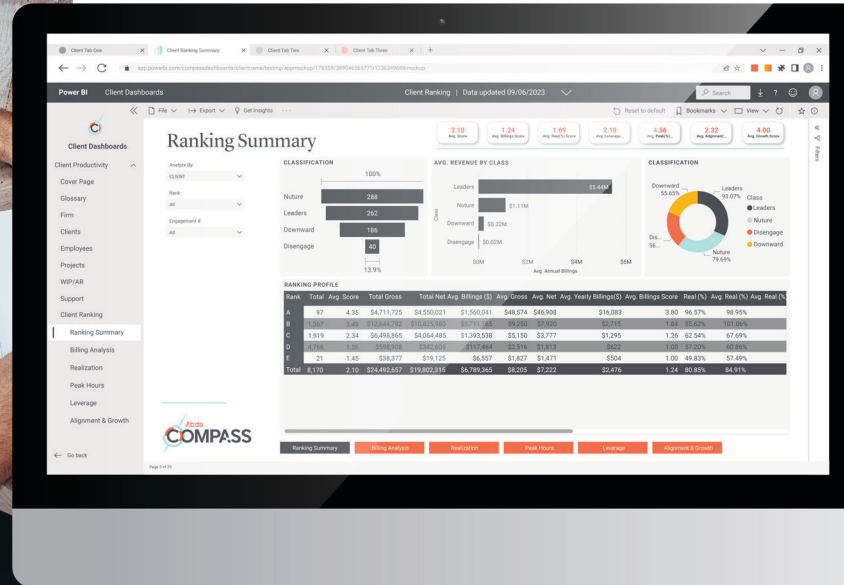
Client Tab One
Client Ranking Summary
Client Tab Two
Client Tab Three
app.powerbi.com/compassdashboards/clientname/testing/appmockup/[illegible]

Power BI Client Dashboards
Client Ranking | Data updated 09/06/2023
Search

File Export Get insights
Reset to default Bookmarks View

Client Dashboards
Client Productivity
Cover Page
Glossary
Firm
Clients
Employees
Projects
WIP/AR
Support
Client Ranking
Ranking Summary
Billing Analysis
Realization
Peak Hours
Leverage
Alignment & Growth

Go back

Page 5 of 25

Ranking Summary

2.10 Avg. Score
1.24 Avg. Billings Score
1.69 Avg. Real(%) Score
2.18 Avg. Leverage...
4.56 Avg. Peak(%)...
2.32 Avg. Alignment...
4.00 Avg. Growth Score

Analyze By
CLIENT
Rank
All
Engagement #
All

CLASSIFICATION
100%
Nuture 288
Leaders 262
Downward 186
Disengage 40
13.9%

AVG. REVENUE BY CLASS
Leaders $5.44M
Nuture $1.11M
Downward $0.22M
Disengage $0.02M
Class
$0M $2M $4M $6M
Avg. Annual Billings

CLASSIFICATION
Downward 55.65%
Leaders 93.07%
Dis... $6...
Nuture 79.69%
Class
Leaders
Nuture
Disengage
Downward

RANKING PROFILE

| Rank | Total | Avg. Score | Total Gross | Total Net | Avg. Billings ($) | Avg. Gross | Avg. Net | Avg. Yearly Billings($) | Avg. Billings Score | Real (%) | Avg. Real (%) | Avg. Real (% |
|---|---|---|---|---|---|---|---|---|---|---|---|---|
| A | 97 | 4.35 | $4,711,725 | $4,550,021 | $1,560,041 | $48,574 | $46,908 | $16,083 | 3.80 | 96.57% | 98.95% | |
| B | 1,367 | 3.45 | $12,844,782 | $10,825,983 | $3,711,365 | $9,250 | $7,920 | $2,715 | 1.84 | 95.62% | 101.06% | |
| C | 1,919 | 2.34 | $6,498,865 | $4,064,485 | $1,393,538 | $5,150 | $3,777 | $1,295 | 1.26 | 62.54% | 67.69% | |
| D | 4,766 | 1.56 | $598,908 | $342,603 | $117,464 | $2,516 | $1,813 | $622 | 1.00 | 57.20% | 60.86% | |
| E | 21 | 1.45 | $38,377 | $19,125 | $6,557 | $1,827 | $1,471 | $504 | 1.00 | 49.83% | 57.49% | |
| Total | 8,170 | 2.10 | $24,492,657 | $19,802,315 | $6,789,365 | $8,205 | $7,222 | $2,476 | 1.24 | 80.85% | 84.91% | |

Abdo COMPASS

Ranking Summary
Billing Analysis
Realization
Peak Hours
Leverage
Alignment & Growth

Filters